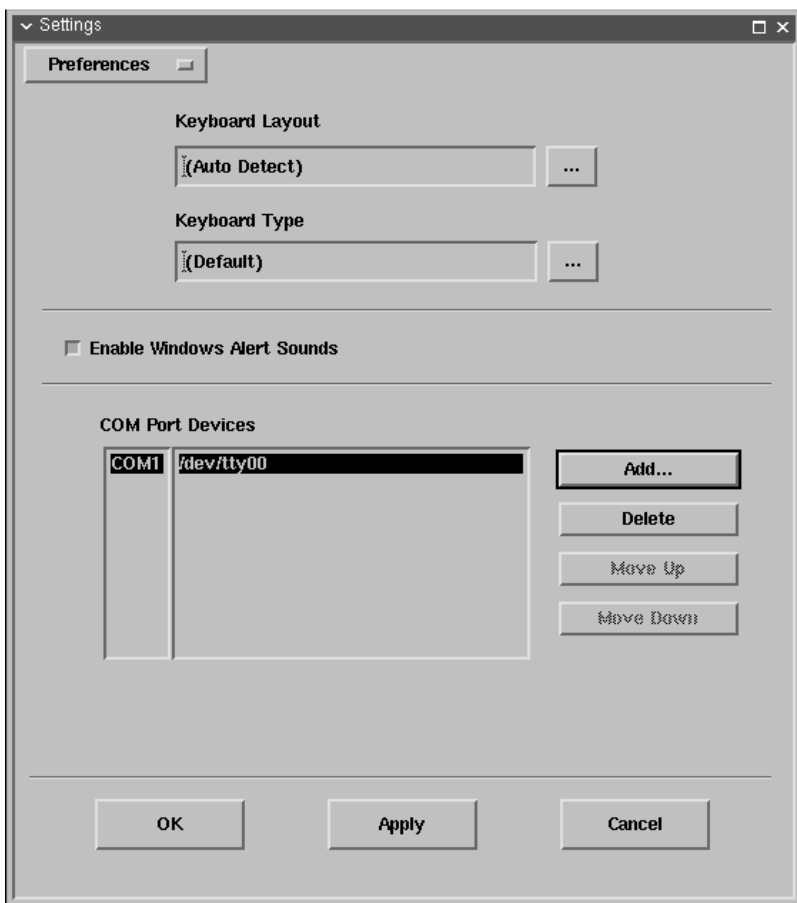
Settings

Preferences

Keyboard Layout

(Auto Detect) ...

Keyboard Type

(Default) ...

Enable Windows Alert Sounds

COM Port Devices

| COM1 | /dev/tty00 |
|---|---|

Add...

Delete

Move Up

Move Down

OK

Apply

Cancel